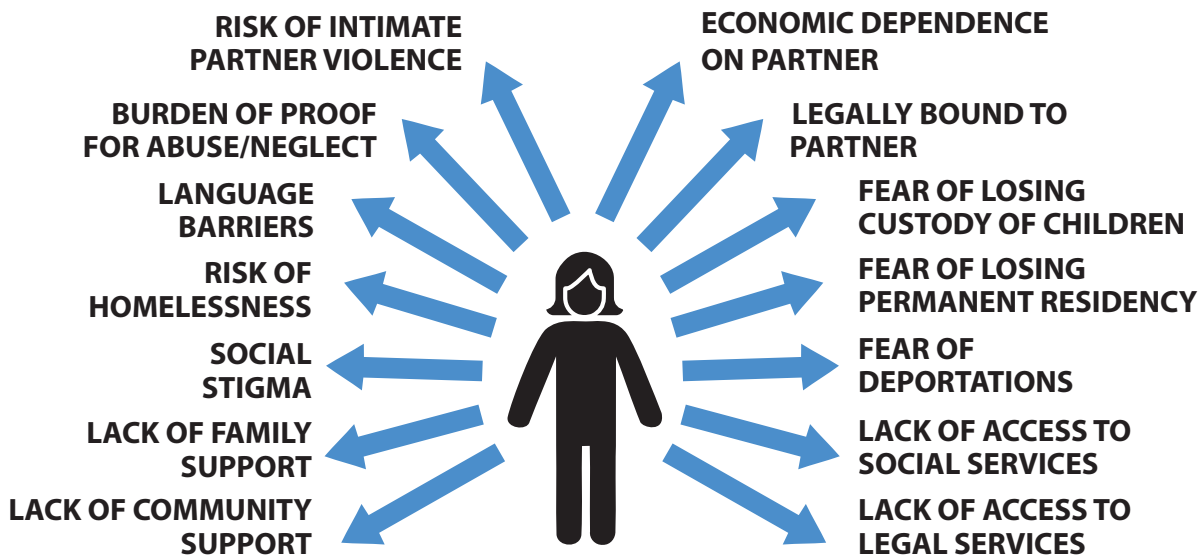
RISK OF INTIMATE PARTNER VIOLENCE

ECONOMIC DEPENDENCE ON PARTNER

BURDEN OF PROOF FOR ABUSE/NEGLECT

LEGALLY BOUND TO PARTNER

LANGUAGE BARRIERS

FEAR OF LOSING CUSTODY OF CHILDREN

RISK OF HOMELESSNESS

FEAR OF LOSING PERMANENT RESIDENCY

SOCIAL STIGMA

FEAR OF DEPORTATIONS

LACK OF FAMILY SUPPORT

LACK OF ACCESS TO SOCIAL SERVICES

LACK OF COMMUNITY SUPPORT

LACK OF ACCESS TO LEGAL SERVICES